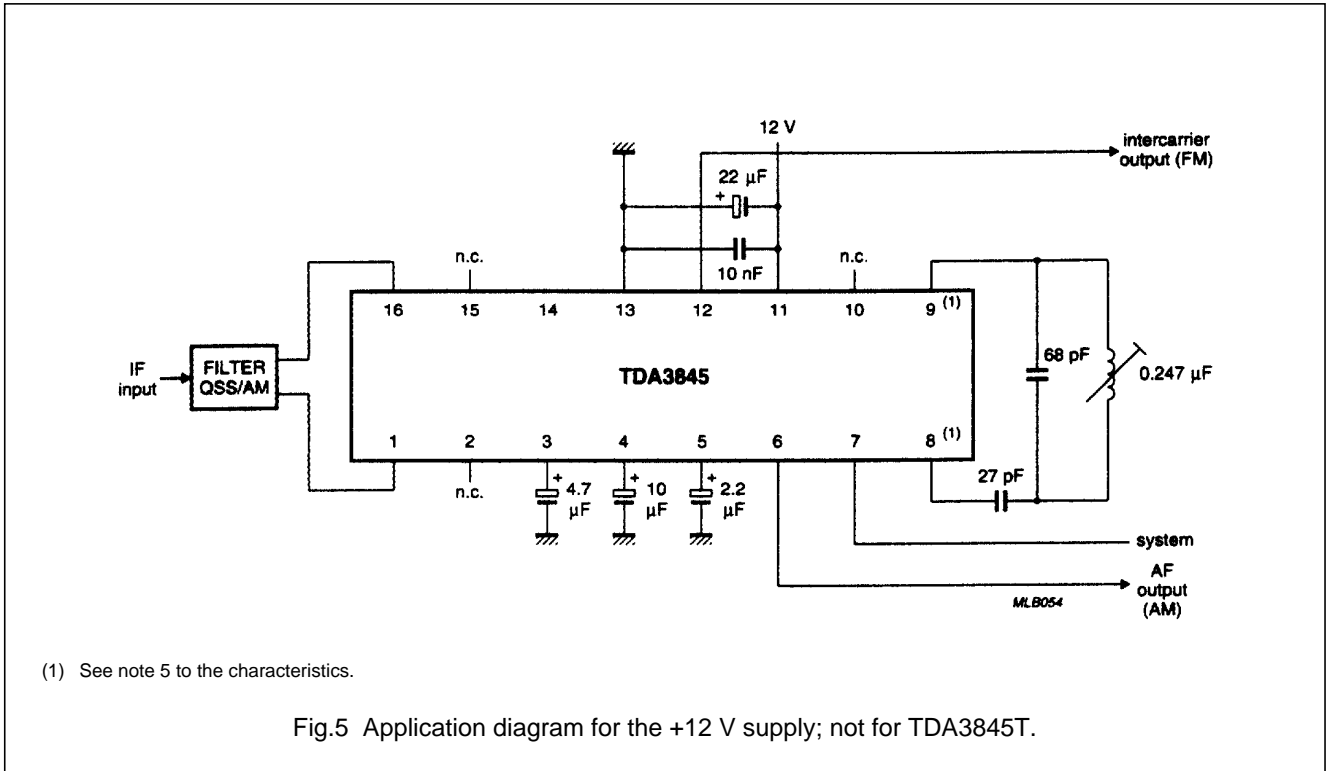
12 V

intercarrier output (FM)

22 μF

+

10 nF

n.c.

n.c.

16

15

14

13

12

11

10

9 (1)

IF input

FILTER QSS/AM

TDA3845

68 pF

0.247 μF

1

2

3

4

5

6

7

8 (1)

n.c.

+ 4.7 μF

+ 10 μF

+ 2.2 μF

27 pF

system

AF output (AM)

MLB054

(1) See note 5 to the characteristics.

Fig.5 Application diagram for the +12 V supply; not for TDA3845T.